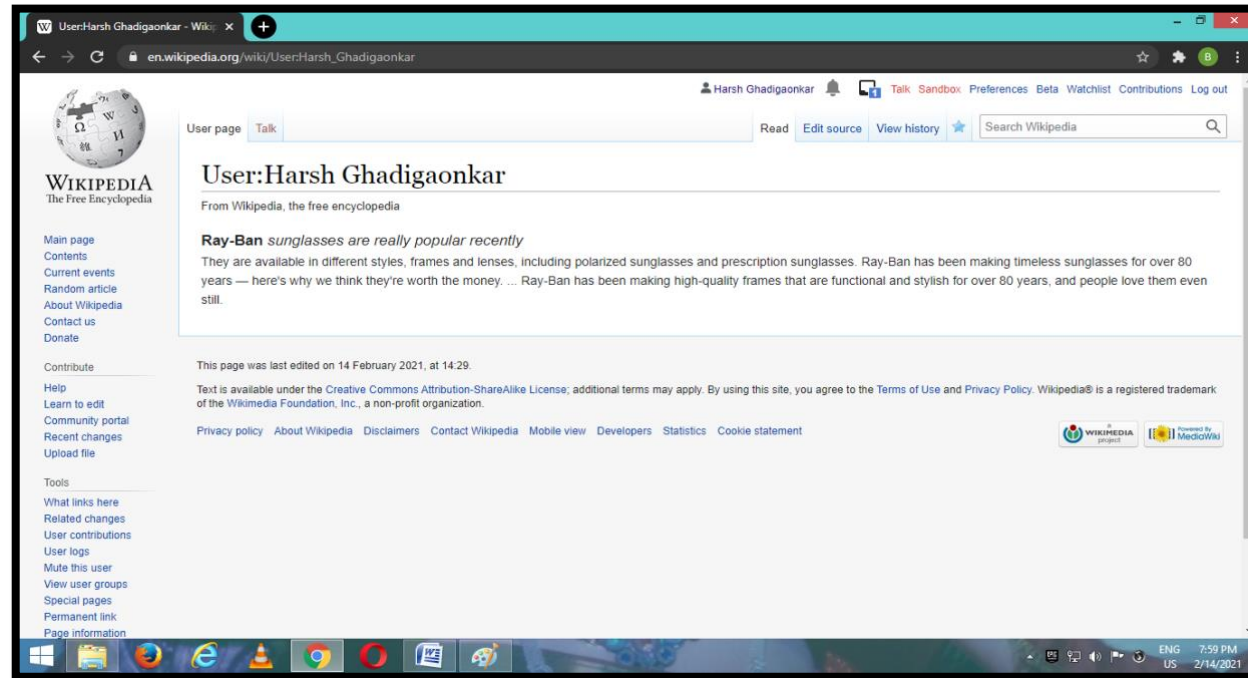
User:Harsh Ghadigaonkar - Wiki ×

en.wikipedia.org/wiki/User:Harsh_Ghadigaonkar

Harsh Ghadigaonkar Talk Sandbox Preferences Beta Watchlist Contributions Log out

User page Talk

Read Edit source View history Search Wikipedia

WIKIPEDIA
The Free Encyclopedia

User:Harsh Ghadigaonkar

From Wikipedia, the free encyclopedia

**Ray-Ban** *sunglasses are really popular recently*

They are available in different styles, frames and lenses, including polarized sunglasses and prescription sunglasses. Ray-Ban has been making timeless sunglasses for over 80 years — here's why we think they're worth the money. ... Ray-Ban has been making high-quality frames that are functional and stylish for over 80 years, and people love them even still.

Main page
Contents
Current events
Random article
About Wikipedia
Contact us
Donate

Contribute
Help
Learn to edit
Community portal
Recent changes
Upload file

Tools
What links here
Related changes
User contributions
User logs
Mute this user
View user groups
Special pages
Permanent link
Page information

This page was last edited on 14 February 2021, at 14:29.

Text is available under the Creative Commons Attribution-ShareAlike License; additional terms may apply. By using this site, you agree to the Terms of Use and Privacy Policy. Wikipedia® is a registered trademark of the Wikimedia Foundation, Inc., a non-profit organization.

Privacy policy About Wikipedia Disclaimers Contact Wikipedia Mobile view Developers Statistics Cookie statement

WIKIMEDIA project
Powered By MediaWiki

ENG US 7:59 PM 2/14/2021